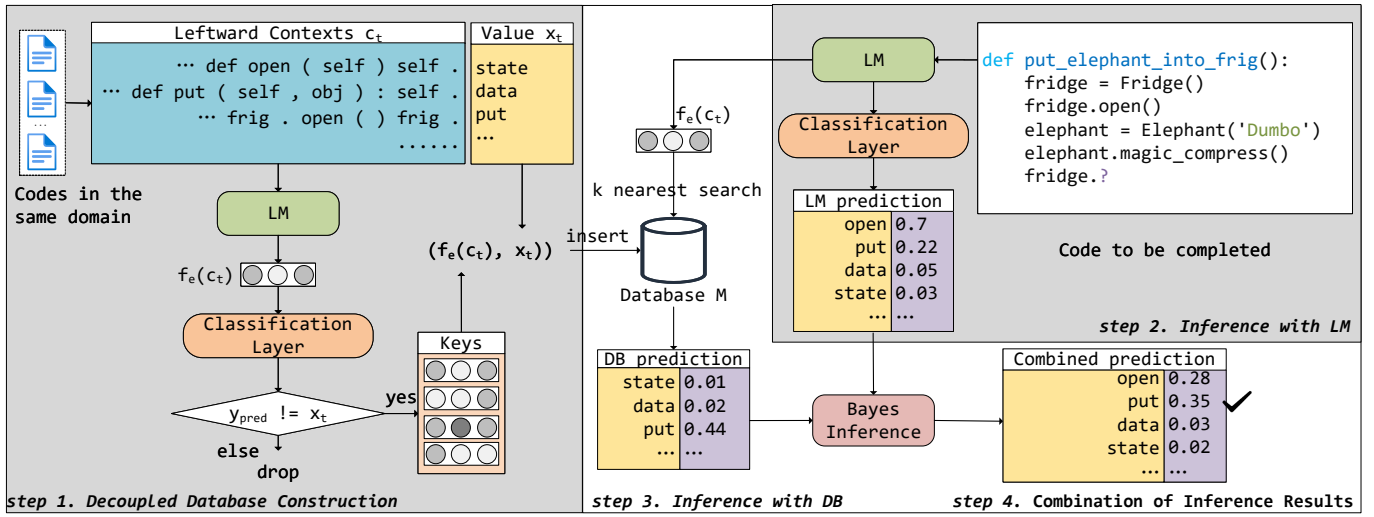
Leftward Contexts $c_t$

Value $x_t$

⋯ def open ( self ) self .
⋯ def put ( self , obj ) : self .
⋯ frig . open ( ) frig .
......

state
data
put
⋯

Codes in the same domain

LM

$f_e(c_t)$

Classification Layer

$y_{pred}$ != $x_t$

else
drop

yes

Keys

$(f_e(c_t),\ x_t))$

insert

step 1. Decoupled Database Construction

$f_e(c_t)$

k nearest search

Database M

DB prediction

| | |
|---|---|
| state | 0.01 |
| data | 0.02 |
| put | 0.44 |
| ⋯ | ⋯ |

step 3. Inference with DB

LM

Classification Layer

LM prediction

| | |
|---|---|
| open | 0.7 |
| put | 0.22 |
| data | 0.05 |
| state | 0.03 |
| ⋯ | ⋯ |

def put_elephant_into_frig():
    fridge = Fridge()
    fridge.open()
    elephant = Elephant('Dumbo')
    elephant.magic_compress()
    fridge.?

Code to be completed

step 2. Inference with LM

Bayes Inference

Combined prediction

| | |
|---|---|
| open | 0.28 |
| put | 0.35 |
| data | 0.03 |
| state | 0.02 |
| ⋯ | ⋯ |

step 4. Combination of Inference Results